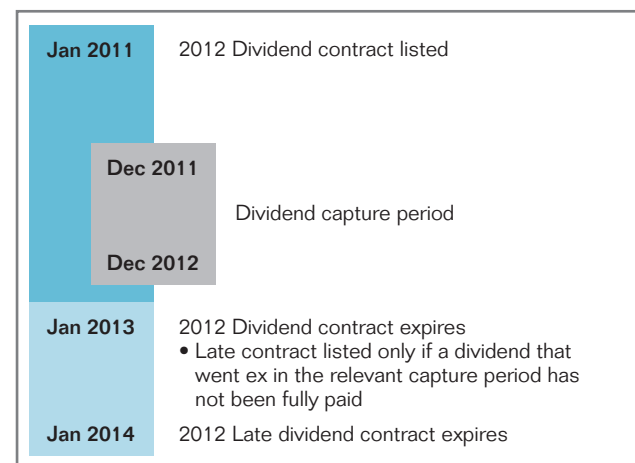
Jan 2011 2012 Dividend contract listed

Dec 2011

Dividend capture period

Dec 2012

Jan 2013 2012 Dividend contract expires
• Late contract listed only if a dividend that went ex in the relevant capture period has not been fully paid

Jan 2014 2012 Late dividend contract expires